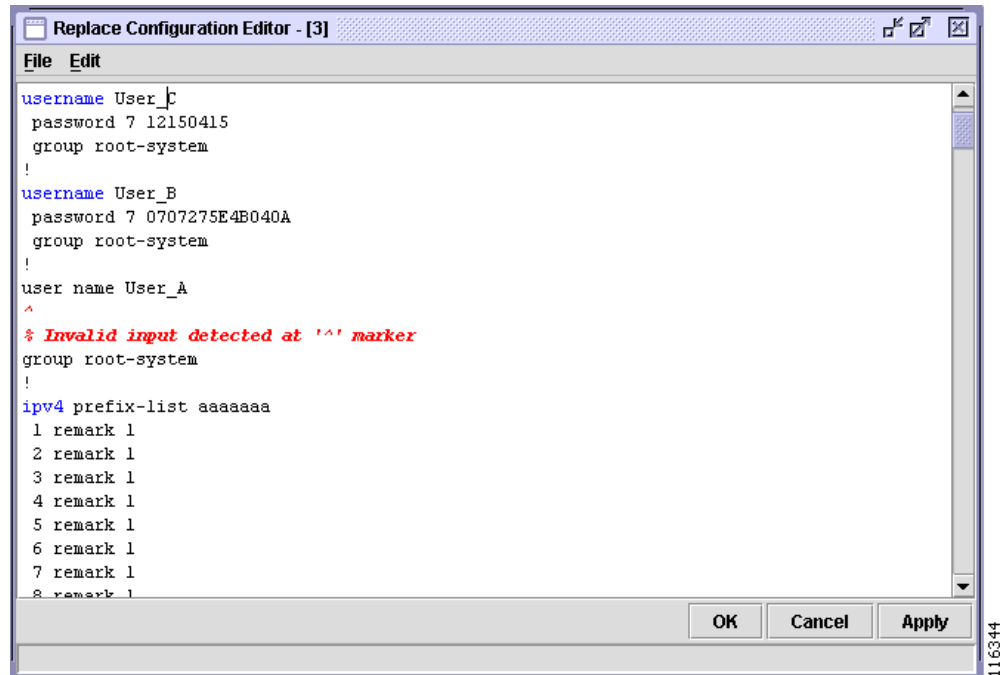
Replace Configuration Editor - [3]

File Edit

username User_C
password 7 12150415
group root-system
!
username User_B
password 7 0707275E4B040A
group root-system
!
user name User_A
^
% Invalid input detected at '^' marker
group root-system
!
ipv4 prefix-list aaaaaaa
1 remark 1
2 remark 1
3 remark 1
4 remark 1
5 remark 1
6 remark 1
7 remark 1
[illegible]

OK Cancel Apply

116344